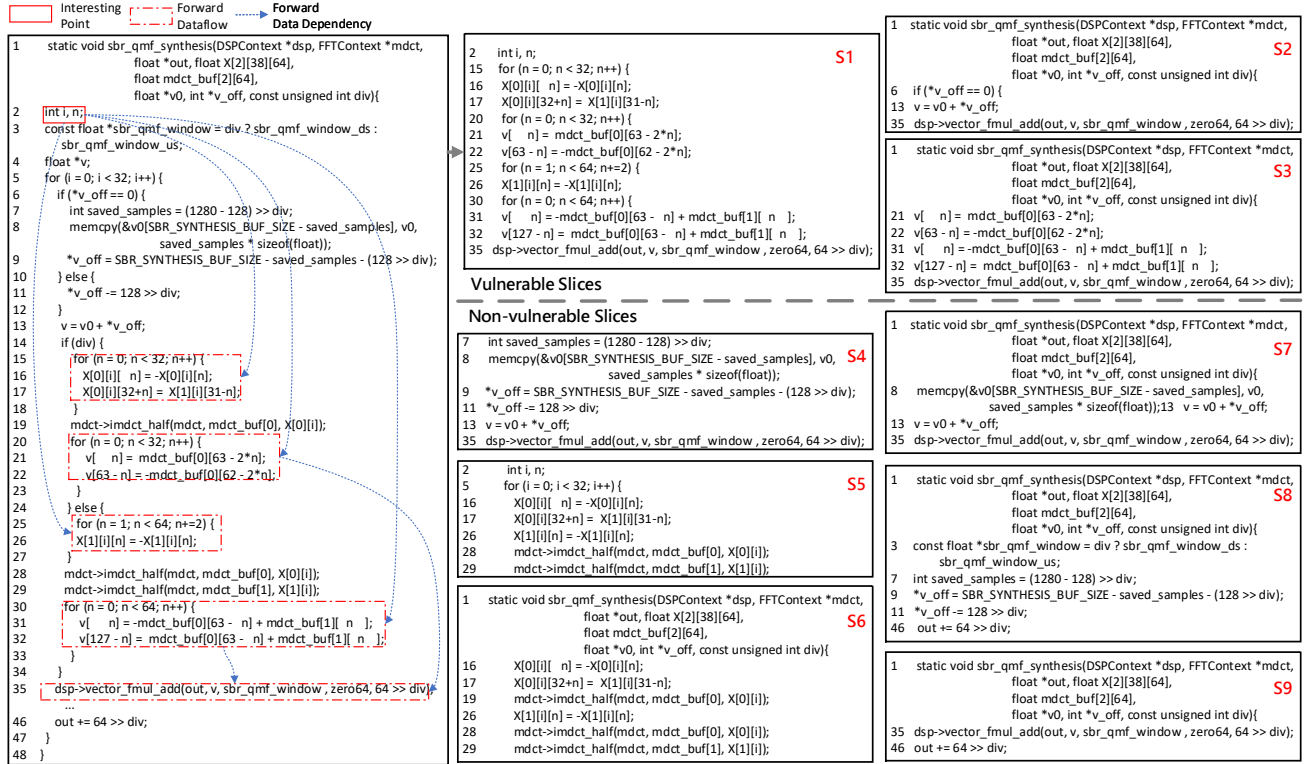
Interesting Point
Forward Dataflow
Forward Data Dependency

1 static void sbr_qmf_synthesis(DSPContext *dsp, FFTContext *mdct, float *out, float X[2][38][64], float mdct_buf[2][64], float *v0, int *v_off, const unsigned int div){
2 int i, n;
3 const float *sbr_qmf_window = div ? sbr_qmf_window_ds : sbr_qmf_window_us;
4 float *v;
5 for (i = 0; i < 32; i++) {
6 if (*v_off == 0) {
7 int saved_samples = (1280 - 128) >> div;
8 memcpy(&v0[SBR_SYNTHESIS_BUF_SIZE - saved_samples], v0, saved_samples * sizeof(float));
9 *v_off = SBR_SYNTHESIS_BUF_SIZE - saved_samples - (128 >> div);
10 } else {
11 *v_off -= 128 >> div;
12 }
13 v = v0 + *v_off;
14 if (div) {
15 for (n = 0; n < 32; n++) {
16 X[0][i][ n] = -X[0][i][n];
17 X[0][i][32+n] = X[1][i][31-n];
18 }
19 mdct->imdct_half(mdct, mdct_buf[0], X[0][i]);
20 for (n = 0; n < 32; n++) {
21 v[ n] = mdct_buf[0][63 - 2*n];
22 v[63 - n] = -mdct_buf[0][62 - 2*n];
23 }
24 } else {
25 for (n = 1; n < 64; n+=2) {
26 X[1][i][n] = -X[1][i][n];
27 }
28 mdct->imdct_half(mdct, mdct_buf[0], X[0][i]);
29 mdct->imdct_half(mdct, mdct_buf[1], X[1][i]);
30 for (n = 0; n < 64; n++) {
31 v[ n] = -mdct_buf[0][63 - n] + mdct_buf[1][ n ];
32 v[127 - n] = mdct_buf[0][63 - n] + mdct_buf[1][ n ];
33 }
34 }
35 dsp->vector_fmul_add(out, v, sbr_qmf_window , zero64, 64 >> div);
...
46 out += 64 >> div;
47 }
48 }

S1
2 int i, n;
15 for (n = 0; n < 32; n++) {
16 X[0][i][ n] = -X[0][i][n];
17 X[0][i][32+n] = X[1][i][31-n];
20 for (n = 0; n < 32; n++) {
21 v[ n] = mdct_buf[0][63 - 2*n];
22 v[63 - n] = -mdct_buf[0][62 - 2*n];
25 for (n = 1; n < 64; n+=2) {
26 X[1][i][n] = -X[1][i][n];
30 for (n = 0; n < 64; n++) {
31 v[ n] = -mdct_buf[0][63 - n] + mdct_buf[1][ n ];
32 v[127 - n] = mdct_buf[0][63 - n] + mdct_buf[1][ n ];
35 dsp->vector_fmul_add(out, v, sbr_qmf_window , zero64, 64 >> div);

S2
1 static void sbr_qmf_synthesis(DSPContext *dsp, FFTContext *mdct, float *out, float X[2][38][64], float mdct_buf[2][64], float *v0, int *v_off, const unsigned int div){
6 if (*v_off == 0) {
13 v = v0 + *v_off;
35 dsp->vector_fmul_add(out, v, sbr_qmf_window , zero64, 64 >> div);

S3
1 static void sbr_qmf_synthesis(DSPContext *dsp, FFTContext *mdct, float *out, float X[2][38][64], float mdct_buf[2][64], float *v0, int *v_off, const unsigned int div){
21 v[ n] = mdct_buf[0][63 - 2*n];
22 v[63 - n] = -mdct_buf[0][62 - 2*n];
31 v[ n] = -mdct_buf[0][63 - n] + mdct_buf[1][ n ];
32 v[127 - n] = mdct_buf[0][63 - n] + mdct_buf[1][ n ];
35 dsp->vector_fmul_add(out, v, sbr_qmf_window , zero64, 64 >> div);

Vulnerable Slices

Non-vulnerable Slices

S4
7 int saved_samples = (1280 - 128) >> div;
8 memcpy(&v0[SBR_SYNTHESIS_BUF_SIZE - saved_samples], v0, saved_samples * sizeof(float));
9 *v_off = SBR_SYNTHESIS_BUF_SIZE - saved_samples - (128 >> div);
11 *v_off -= 128 >> div;
13 v = v0 + *v_off;
35 dsp->vector_fmul_add(out, v, sbr_qmf_window , zero64, 64 >> div);

S5
2 int i, n;
5 for (i = 0; i < 32; i++) {
16 X[0][i][ n] = -X[0][i][n];
17 X[0][i][32+n] = X[1][i][31-n];
26 X[1][i][n] = -X[1][i][n];
28 mdct->imdct_half(mdct, mdct_buf[0], X[0][i]);
29 mdct->imdct_half(mdct, mdct_buf[1], X[1][i]);

S6
1 static void sbr_qmf_synthesis(DSPContext *dsp, FFTContext *mdct, float *out, float X[2][38][64], float mdct_buf[2][64], float *v0, int *v_off, const unsigned int div){
16 X[0][i][ n] = -X[0][i][n];
17 X[0][i][32+n] = X[1][i][31-n];
19 mdct->imdct_half(mdct, mdct_buf[0], X[0][i]);
26 X[1][i][n] = -X[1][i][n];
28 mdct->imdct_half(mdct, mdct_buf[0], X[0][i]);
29 mdct->imdct_half(mdct, mdct_buf[1], X[1][i]);

S7
1 static void sbr_qmf_synthesis(DSPContext *dsp, FFTContext *mdct, float *out, float X[2][38][64], float mdct_buf[2][64], float *v0, int *v_off, const unsigned int div){
8 memcpy(&v0[SBR_SYNTHESIS_BUF_SIZE - saved_samples], v0, saved_samples * sizeof(float));13 v = v0 + *v_off;
13 v = v0 + *v_off;
35 dsp->vector_fmul_add(out, v, sbr_qmf_window , zero64, 64 >> div);

S8
1 static void sbr_qmf_synthesis(DSPContext *dsp, FFTContext *mdct, float *out, float X[2][38][64], float mdct_buf[2][64], float *v0, int *v_off, const unsigned int div){
3 const float *sbr_qmf_window = div ? sbr_qmf_window_ds : sbr_qmf_window_us;
7 int saved_samples = (1280 - 128) >> div;
9 *v_off = SBR_SYNTHESIS_BUF_SIZE - saved_samples - (128 >> div);
11 *v_off -= 128 >> div;
46 out += 64 >> div;

S9
1 static void sbr_qmf_synthesis(DSPContext *dsp, FFTContext *mdct, float *out, float X[2][38][64], float mdct_buf[2][64], float *v0, int *v_off, const unsigned int div){
35 dsp->vector_fmul_add(out, v, sbr_qmf_window , zero64, 64 >> div);
46 out += 64 >> div;